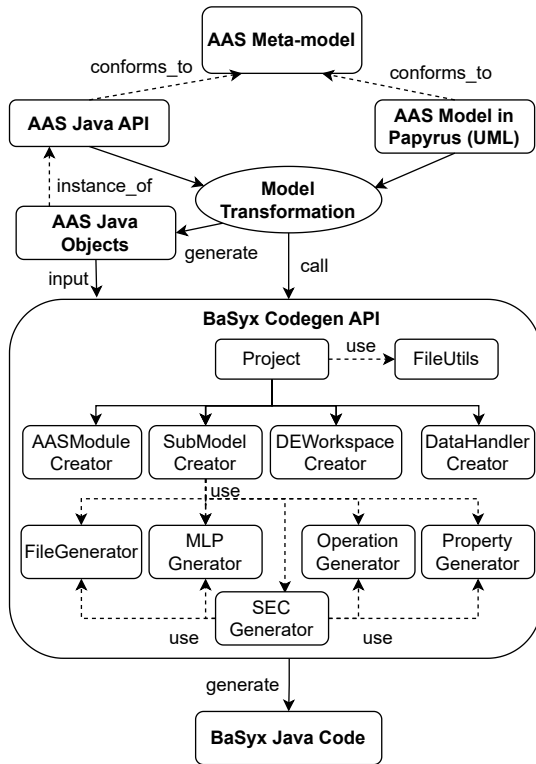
AAS Meta-model

conforms_to

conforms_to

AAS Java API

AAS Model in Papyrus (UML)

instance_of

Model Transformation

AAS Java Objects

generate

input

call

BaSyx Codegen API

Project

use

FileUtils

AASModule Creator

SubModel Creator

DEWorkspace Creator

DataHandler Creator

use

FileGenerator

MLP Gnerator

Operation Generator

Property Generator

SEC Generator

use

use

generate

BaSyx Java Code